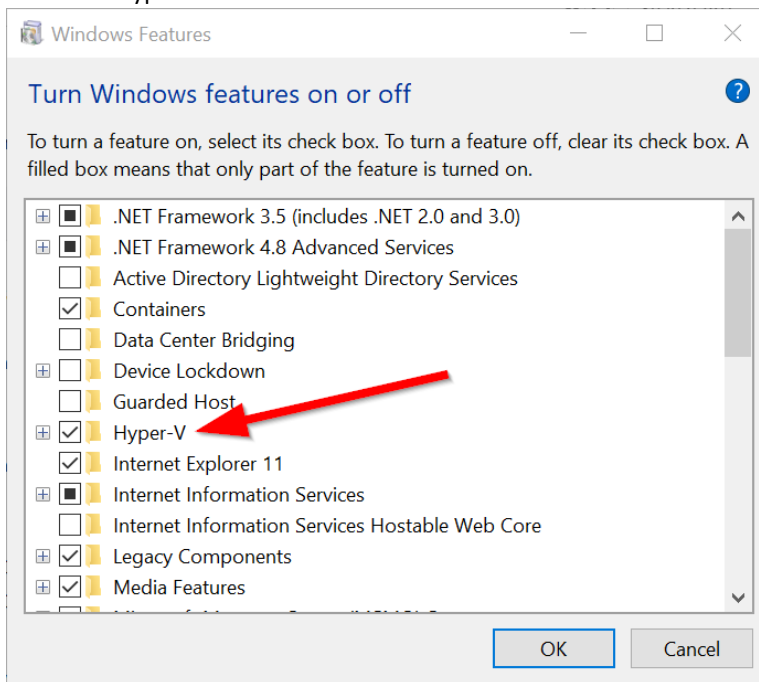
Windows Features

Turn Windows features on or off

To turn a feature on, select its check box. To turn a feature off, clear its check box. A filled box means that only part of the feature is turned on.

.NET Framework 3.5 (includes .NET 2.0 and 3.0)
.NET Framework 4.8 Advanced Services
Active Directory Lightweight Directory Services
Containers
Data Center Bridging
Device Lockdown
Guarded Host
Hyper-V
Internet Explorer 11
Internet Information Services
Internet Information Services Hostable Web Core
Legacy Components
Media Features
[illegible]

OK
Cancel